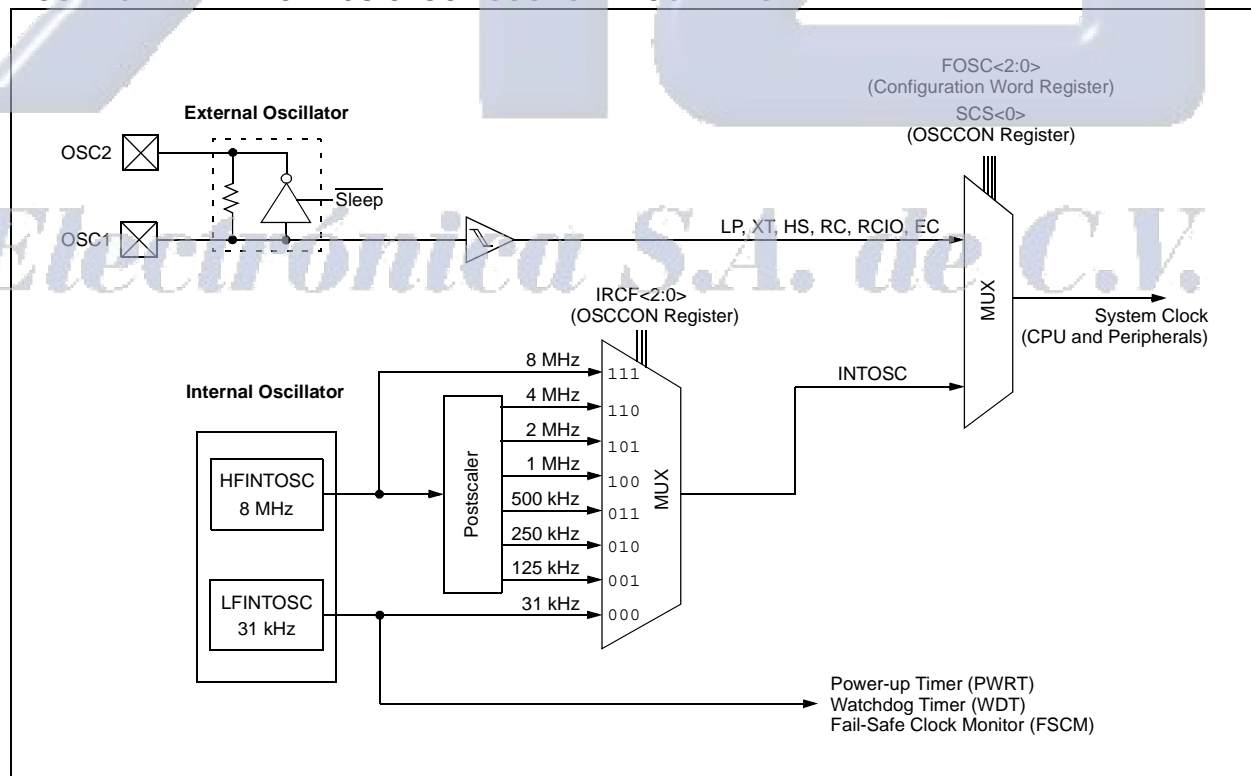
FOSC<2:0>
(Configuration Word Register)
SCS<0>
(OSCCON Register)

External Oscillator

OSC2

$\overline{\text{Sleep}}$

OSC1

LP, XT, HS, RC, RCIO, EC

Electrónica S.A. de C.V.

MUX

System Clock
(CPU and Peripherals)

IRCF<2:0>
(OSCCON Register)

Internal Oscillator

8 MHz
4 MHz
2 MHz
1 MHz
500 kHz
250 kHz
125 kHz
31 kHz

111
110
101
100
011
010
001
000

Postscaler

MUX

INTOSC

HFINTOSC
8 MHz

LFINTOSC
31 kHz

Power-up Timer (PWRT)
Watchdog Timer (WDT)
Fail-Safe Clock Monitor (FSCM)